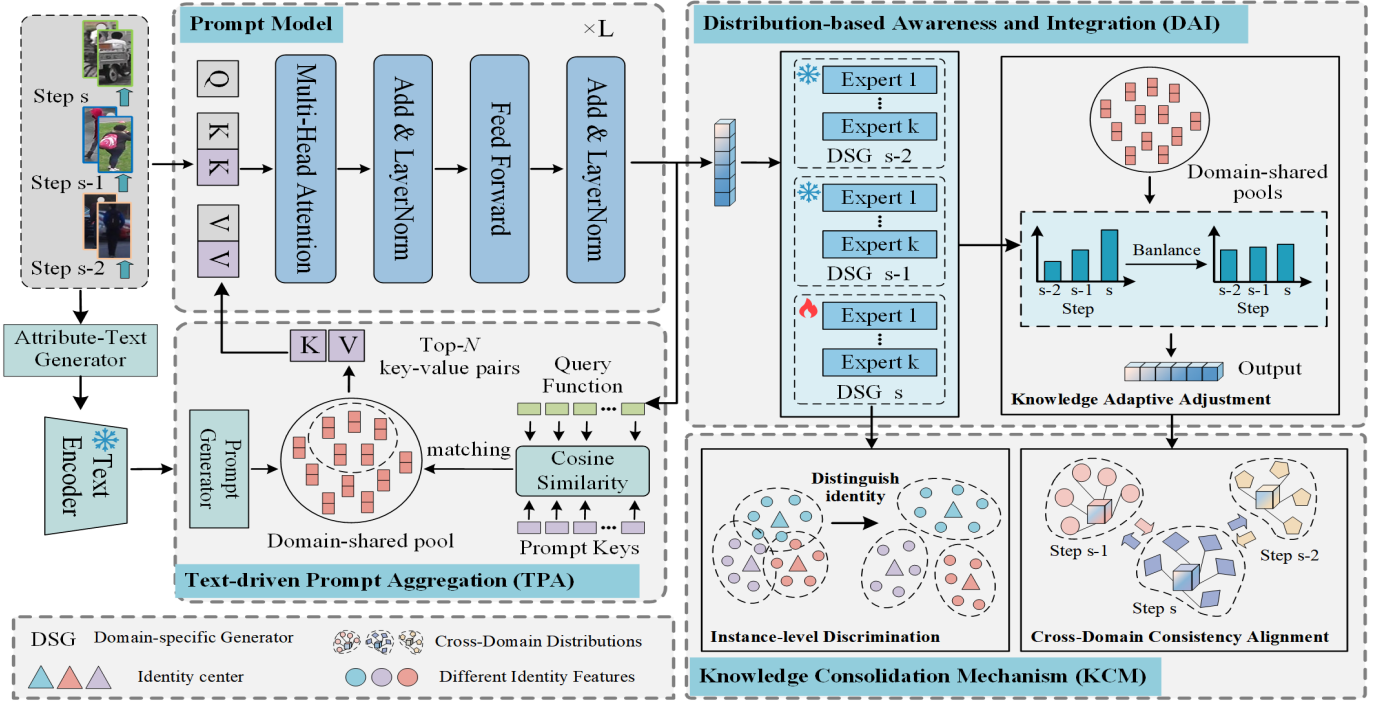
Step s

Step s-1

Step s-2

Attribute-Text Generator

Text Encoder

Prompt Model

×L

Q

K

K

V

V

Multi-Head Attention

Add & LayerNorm

Feed Forward

Add & LayerNorm

K V

Top-$N$ key-value pairs

Query Function

Prompt Generator

matching

Cosine Similarity

Prompt Keys

Domain-shared pool

Text-driven Prompt Aggregation (TPA)

Distribution-based Awareness and Integration (DAI)

Expert 1

Expert k

DSG s-2

Expert 1

Expert k

DSG s-1

Expert 1

Expert k

DSG s

Domain-shared pools

Banlance

s-2 s-1 s

Step

s-2 s-1 s

Step

Output

Knowledge Adaptive Adjustment

Distinguish identity

Instance-level Discrimination

Step s-1

Step s-2

Step s

Cross-Domain Consistency Alignment

Knowledge Consolidation Mechanism (KCM)

DSG Domain-specific Generator

Identity center

Cross-Domain Distributions

Different Identity Features